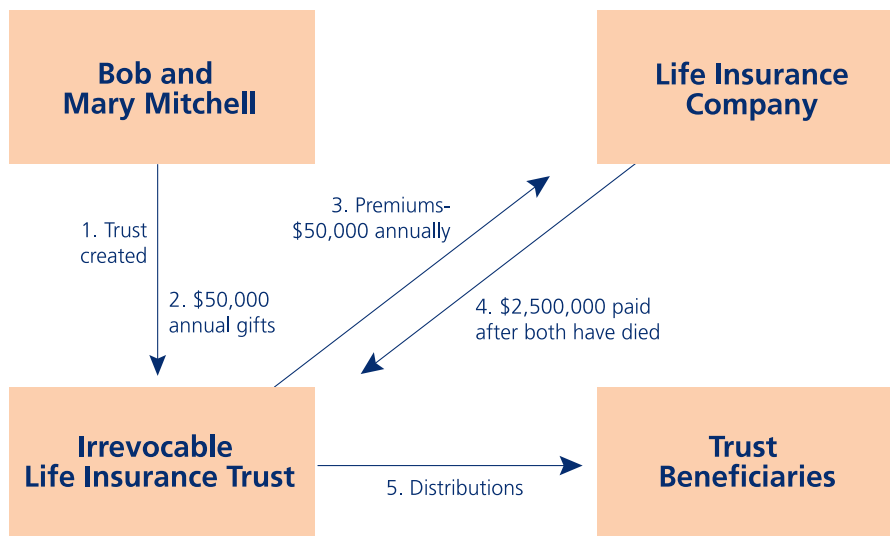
Bob and Mary Mitchell

Life Insurance Company

1. Trust created

2. $50,000 annual gifts

3. Premiums- $50,000 annually

4. $2,500,000 paid after both have died

Irrevocable Life Insurance Trust

5. Distributions

Trust Beneficiaries